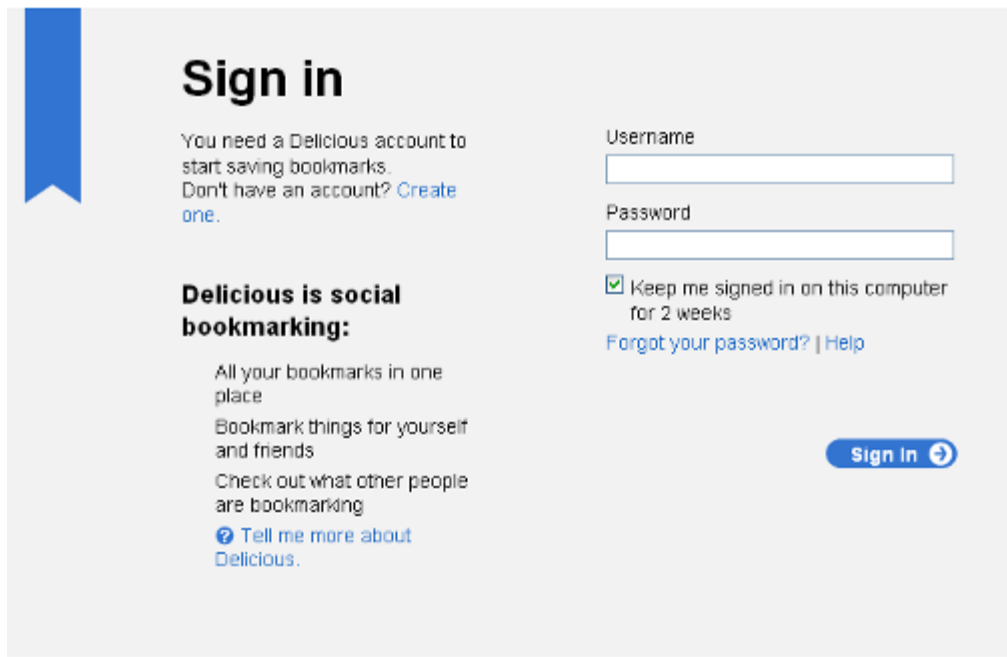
Sign in

You need a Delicious account to start saving bookmarks.
Don't have an account? Create one.

Delicious is social bookmarking:

All your bookmarks in one place

Bookmark things for yourself and friends

Check out what other people are bookmarking

Tell me more about Delicious.

Username

Password

Keep me signed in on this computer for 2 weeks

Forgot your password? | Help

Sign in